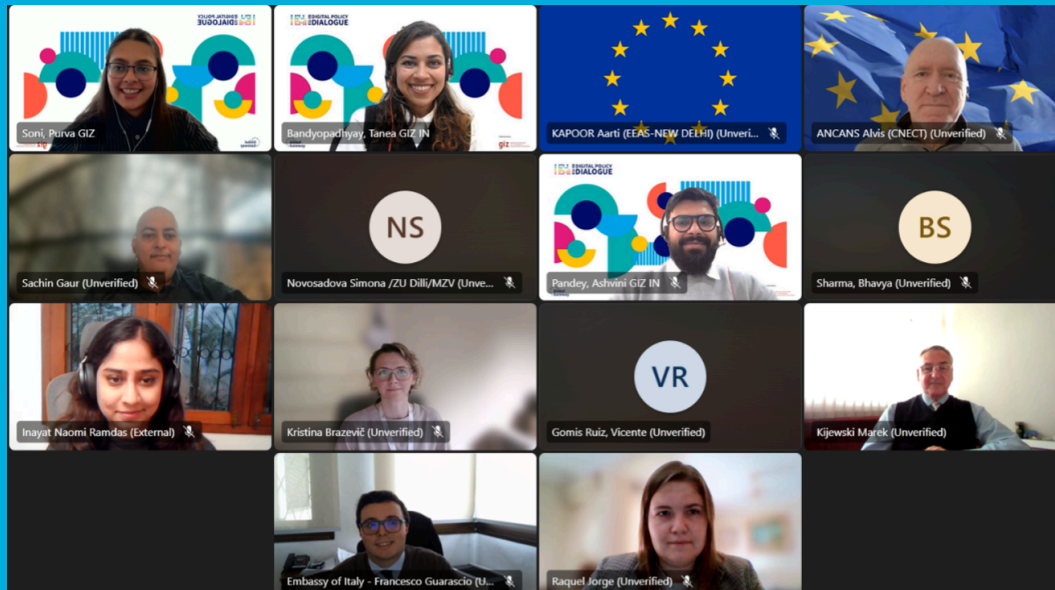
Soni, Purva GIZ

DIGITAL POLICY DIALOGUE

Bandyopadhyay, Tanea GIZ IN

giz

KAPOOR Aarti (EEAS-NEW DELHI) (Unveri...

ANCANS Alvis (CNECT) (Unverified)

Sachin Gaur (Unverified)

NS

Novosadova Simona /ZU Dilli/MZV (Unve...

DIGITAL POLICY DIALOGUE

Pandey, Ashvini GIZ IN

BS

Sharma, Bhavya (Unverified)

Inayat Naomi Ramdas (External)

Kristina Brazevič (Unverified)

VR

Gomis Ruiz, Vicente (Unverified)

Kijewski Marek (Unverified)

Embassy of Italy - Francesco Guarascio (U...

Raquel Jorge (Unverified)